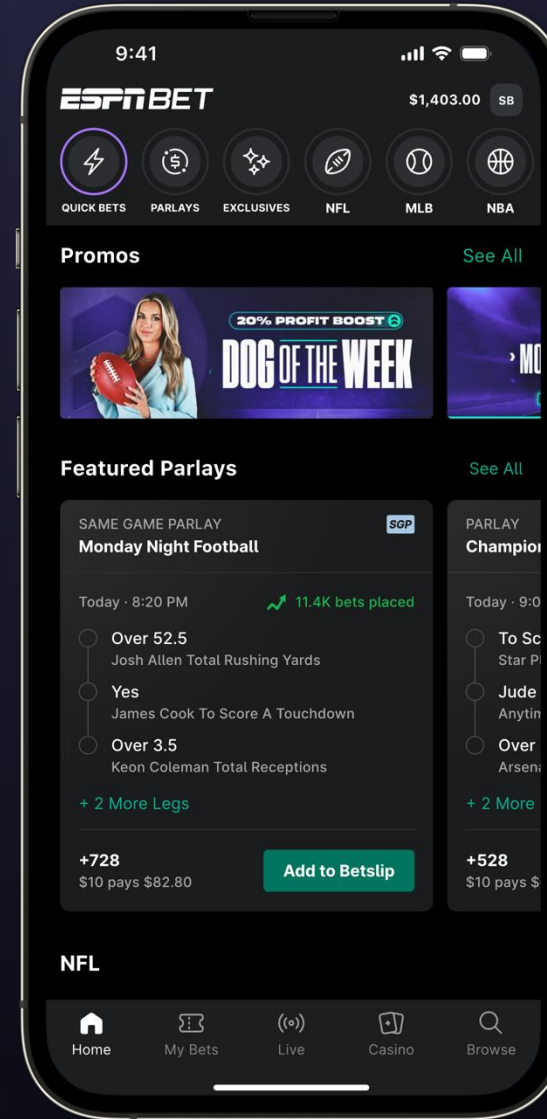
9:41

ESPN BET

$1,403.00 SB

QUICK BETS PARLAYS EXCLUSIVES NFL MLB NBA

Promos

See All

20% PROFIT BOOST

DOG OF THE WEEK

› MO

Featured Parlays

See All

SAME GAME PARLAY

SGP

Monday Night Football

Today · 8:20 PM

11.4K bets placed

Over 52.5
Josh Allen Total Rushing Yards

Yes
James Cook To Score A Touchdown

Over 3.5
Keon Coleman Total Receptions

+ 2 More Legs

+728
$10 pays $82.80

Add to Betslip

PARLAY
Champio

Today · 9:0

To Sc
Star P

Jude
Anytin

Over
Arsen

+ 2 More

+528
$10 pays $

NFL

Home My Bets Live Casino Browse